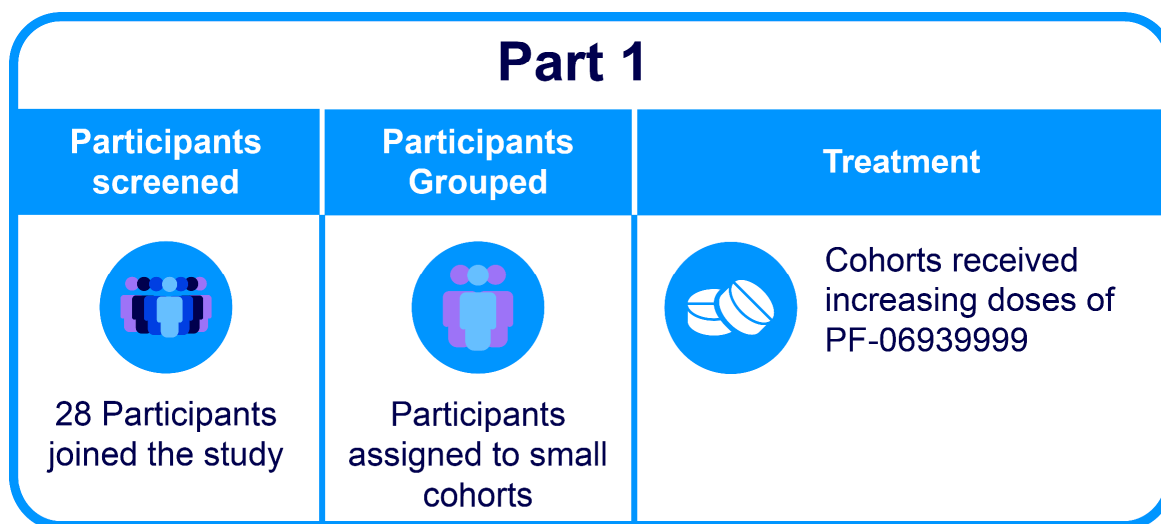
Part 1

| Participants screened | Participants Grouped | Treatment |
|---|---|---|
| 28 Participants joined the study | Participants assigned to small cohorts | Cohorts received increasing doses of PF-06939999 |